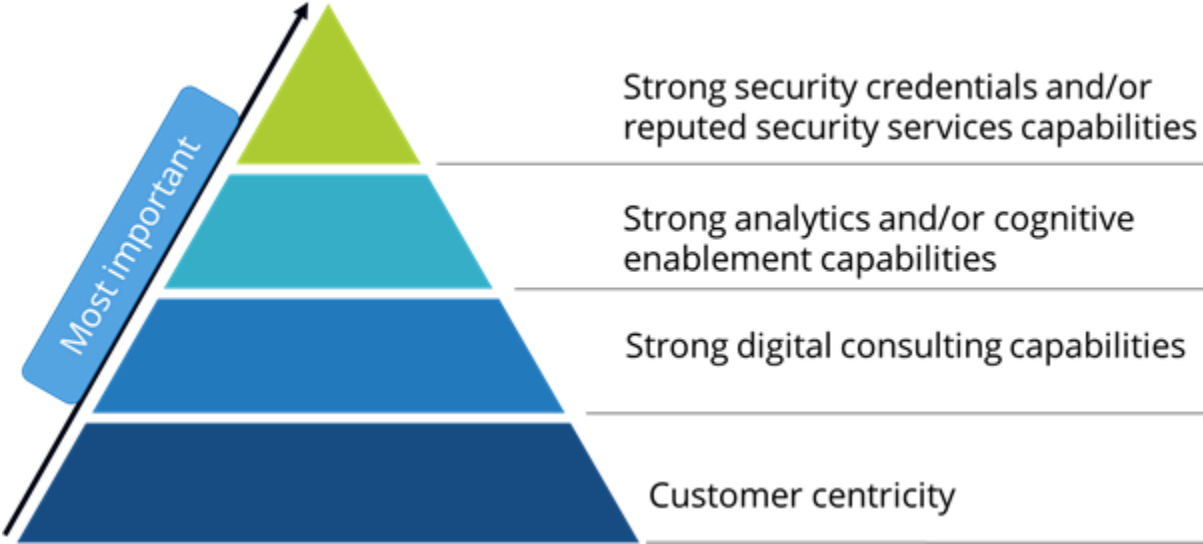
Most important

Strong security credentials and/or reputed security services capabilities

Strong analytics and/or cognitive enablement capabilities

Strong digital consulting capabilities

Customer centricity